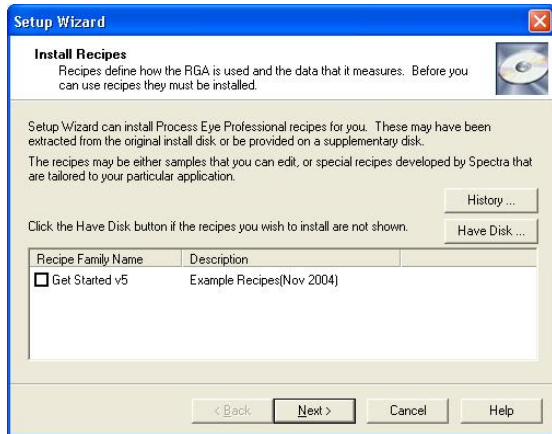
Setup Wizard

Install Recipes

Recipes define how the RGA is used and the data that it measures. Before you can use recipes they must be installed.

Setup Wizard can install Process Eye Professional recipes for you. These may have been extracted from the original install disk or be provided on a supplementary disk.

The recipes may be either samples that you can edit, or special recipes developed by Spectra that are tailored to your particular application.

History ...

Click the Have Disk button if the recipes you wish to install are not shown.

Have Disk ...

| Recipe Family Name | Description |
|---|---|
| Get Started v5 | Example Recipes(Nov 2004) |

< Back

Next >

Cancel

Help